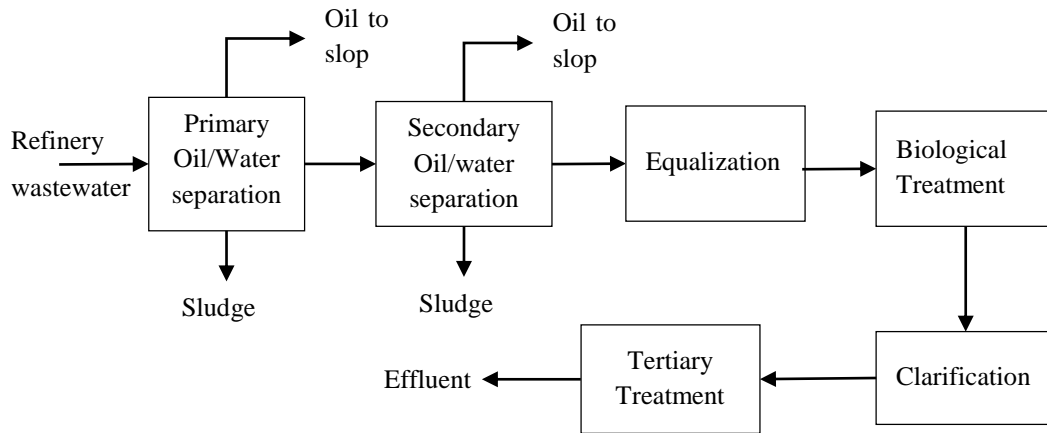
Oil to slop

Oil to slop

Refinery wastewater

Primary Oil/Water separation

Secondary Oil/water separation

Equalization

Biological Treatment

Sludge

Sludge

Effluent

Tertiary Treatment

Clarification